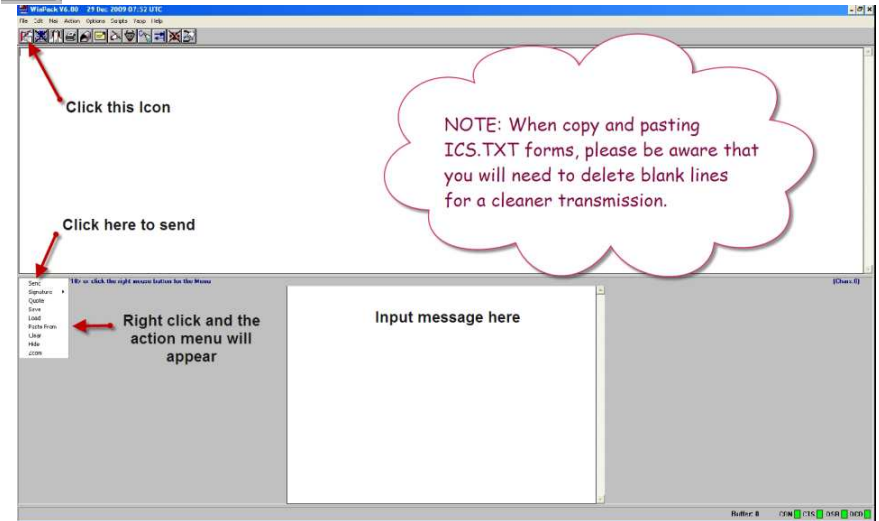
WinPack V6.80 29 Dec 2009 07:52 UTC

File Edit Mail Action Options Scripts Yapp Help

Click this Icon

NOTE: When copy and pasting ICS.TXT forms, please be aware that you will need to delete blank lines for a cleaner transmission.

Click here to send

F10 or click the right mouse button for the Menu

(Chars 0)

Send
Signature
Quote
Save
Load
Paste From
Clear
Hide
Zoom

Right click and the action menu will appear

Input message here

Buffer: 0 CON CTS DSR DCD